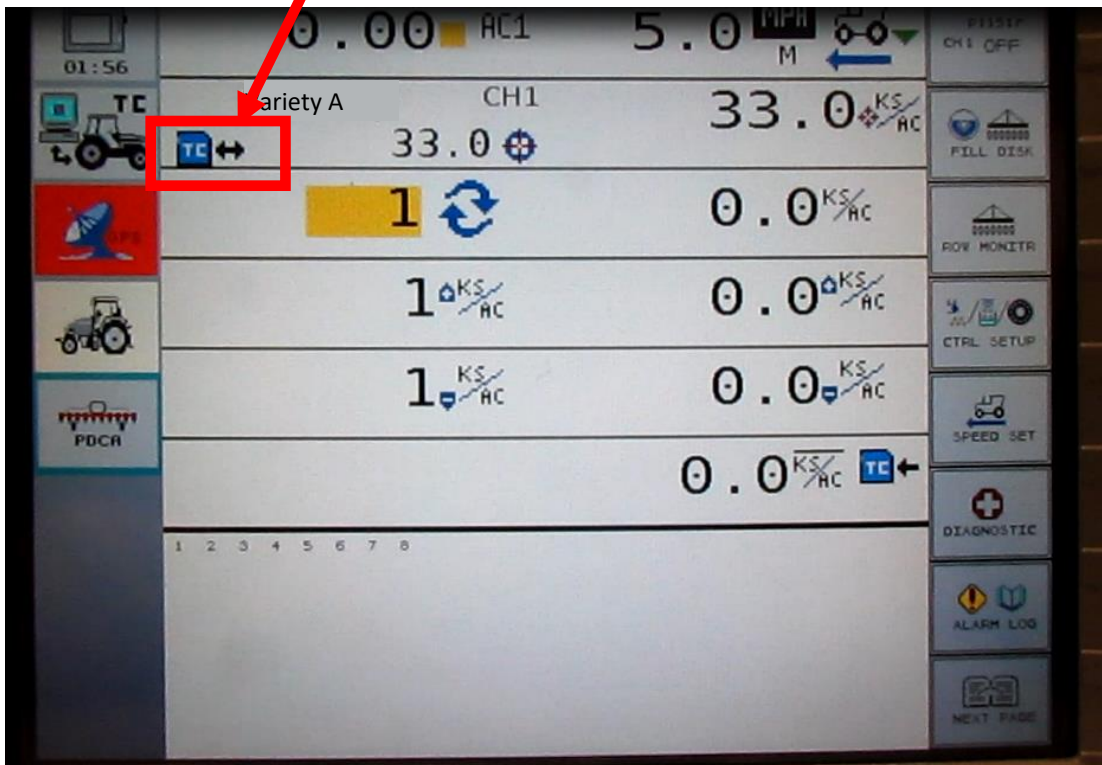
01:56

TC

GPS

PDCA

0.00 AC1

5.0 MPH M

P1151P CH1 OFF

ariety A

CH1

33.0 $\frac{KS}{AC}$

TC ↔

33.0

FILL DISK

1

0.0 $\frac{KS}{AC}$

ROW MONITR

1 $\frac{KS}{AC}$

0.0 $\frac{KS}{AC}$

CTRL SETUP

1 $\frac{KS}{AC}$

0.0 $\frac{KS}{AC}$

SPEED SET

0.0 $\frac{KS}{AC}$ TC ←

DIAGNOSTIC

1 2 3 4 5 6 7 8

ALARM LOG

NEXT PAGE